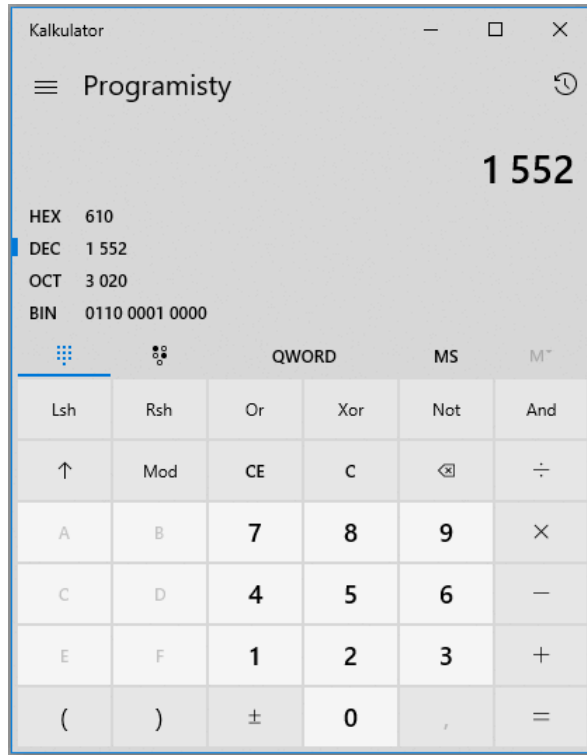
Kalkulator

Programisty

1 552

HEX 610
DEC 1 552
OCT 3 020
BIN 0110 0001 0000

QWORD MS M˅

| | | | | | |
|---|---|---|---|---|---|
| Lsh | Rsh | Or | Xor | Not | And |
| ↑ | Mod | CE | C | ⌫ | ÷ |
| A | B | 7 | 8 | 9 | × |
| C | D | 4 | 5 | 6 | − |
| E | F | 1 | 2 | 3 | + |
| ( | ) | ± | 0 | , | = |